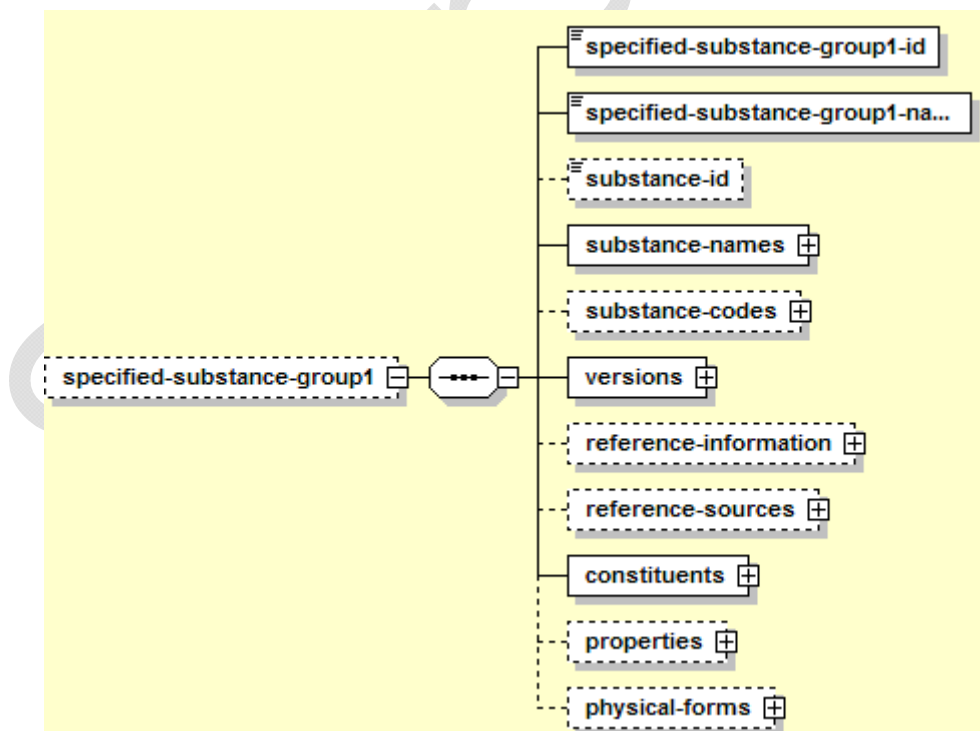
specified-substance-group1

specified-substance-group1-id

specified-substance-group1-na...

substance-id

substance-names

substance-codes

versions

reference-information

reference-sources

constituents

properties

physical-forms